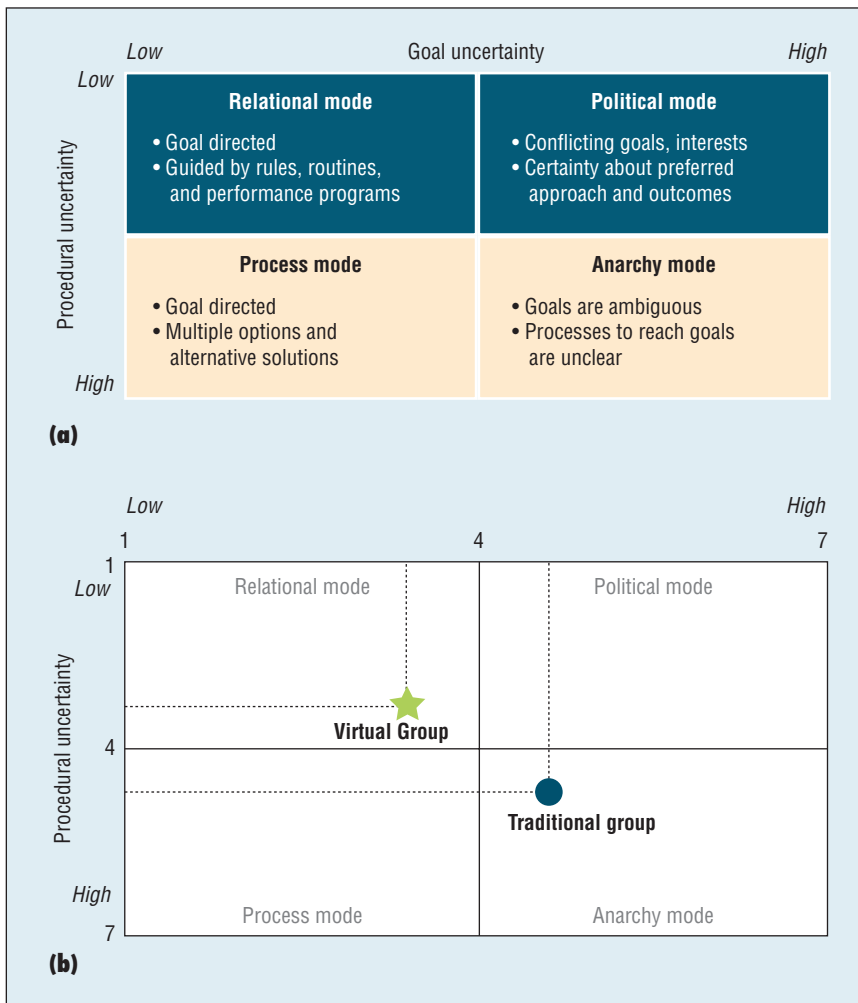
Low Goal uncertainty High

Low

Procedural uncertainty

High

| Relational mode<br>• Goal directed<br>• Guided by rules, routines, and performance programs | Political mode<br>• Conflicting goals, interests<br>• Certainty about preferred approach and outcomes |
|---|---|
| Process mode<br>• Goal directed<br>• Multiple options and alternative solutions | Anarchy mode<br>• Goals are ambiguous<br>• Processes to reach goals are unclear |

(a)

Low High

1 4 7

1
Low

Procedural uncertainty

4

High
7

Relational mode

Political mode

Virtual Group

Traditional group

Process mode

Anarchy mode

(b)